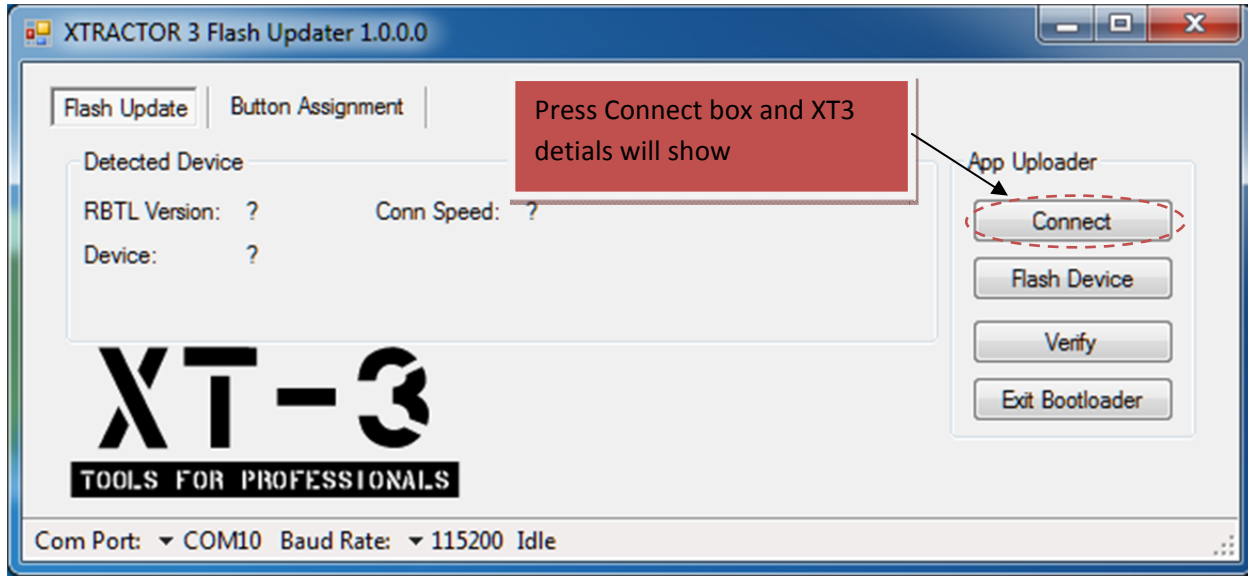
XTRACTOR 3 Flash Updater 1.0.0.0

Flash Update
Button Assignment

Press Connect box and XT3 detials will show

Detected Device
RBTL Version: ?
Conn Speed: ?
Device: ?

App Uploader
Connect
Flash Device
Verify
Exit Bootloader

XT-3
TOOLS FOR PROFESSIONALS

Com Port: COM10 Baud Rate: 115200 Idle